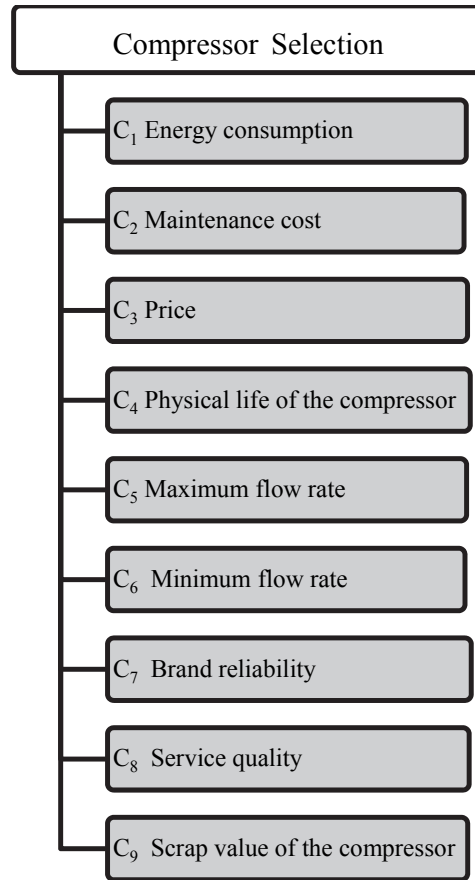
Compressor Selection

$C_1$ Energy consumption

$C_2$ Maintenance cost

$C_3$ Price

$C_4$ Physical life of the compressor

$C_5$ Maximum flow rate

$C_6$ Minimum flow rate

$C_7$ Brand reliability

$C_8$ Service quality

$C_9$ Scrap value of the compressor